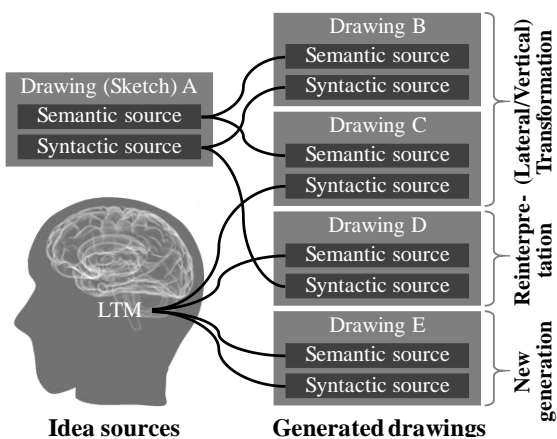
Drawing (Sketch) A
Semantic source
Syntactic source

LTM

Drawing B
Semantic source
Syntactic source

Drawing C
Semantic source
Syntactic source

Drawing D
Semantic source
Syntactic source

Drawing E
Semantic source
Syntactic source

(Lateral/Vertical) Transformation

Reinterpretation

New generation

Idea sources

Generated drawings